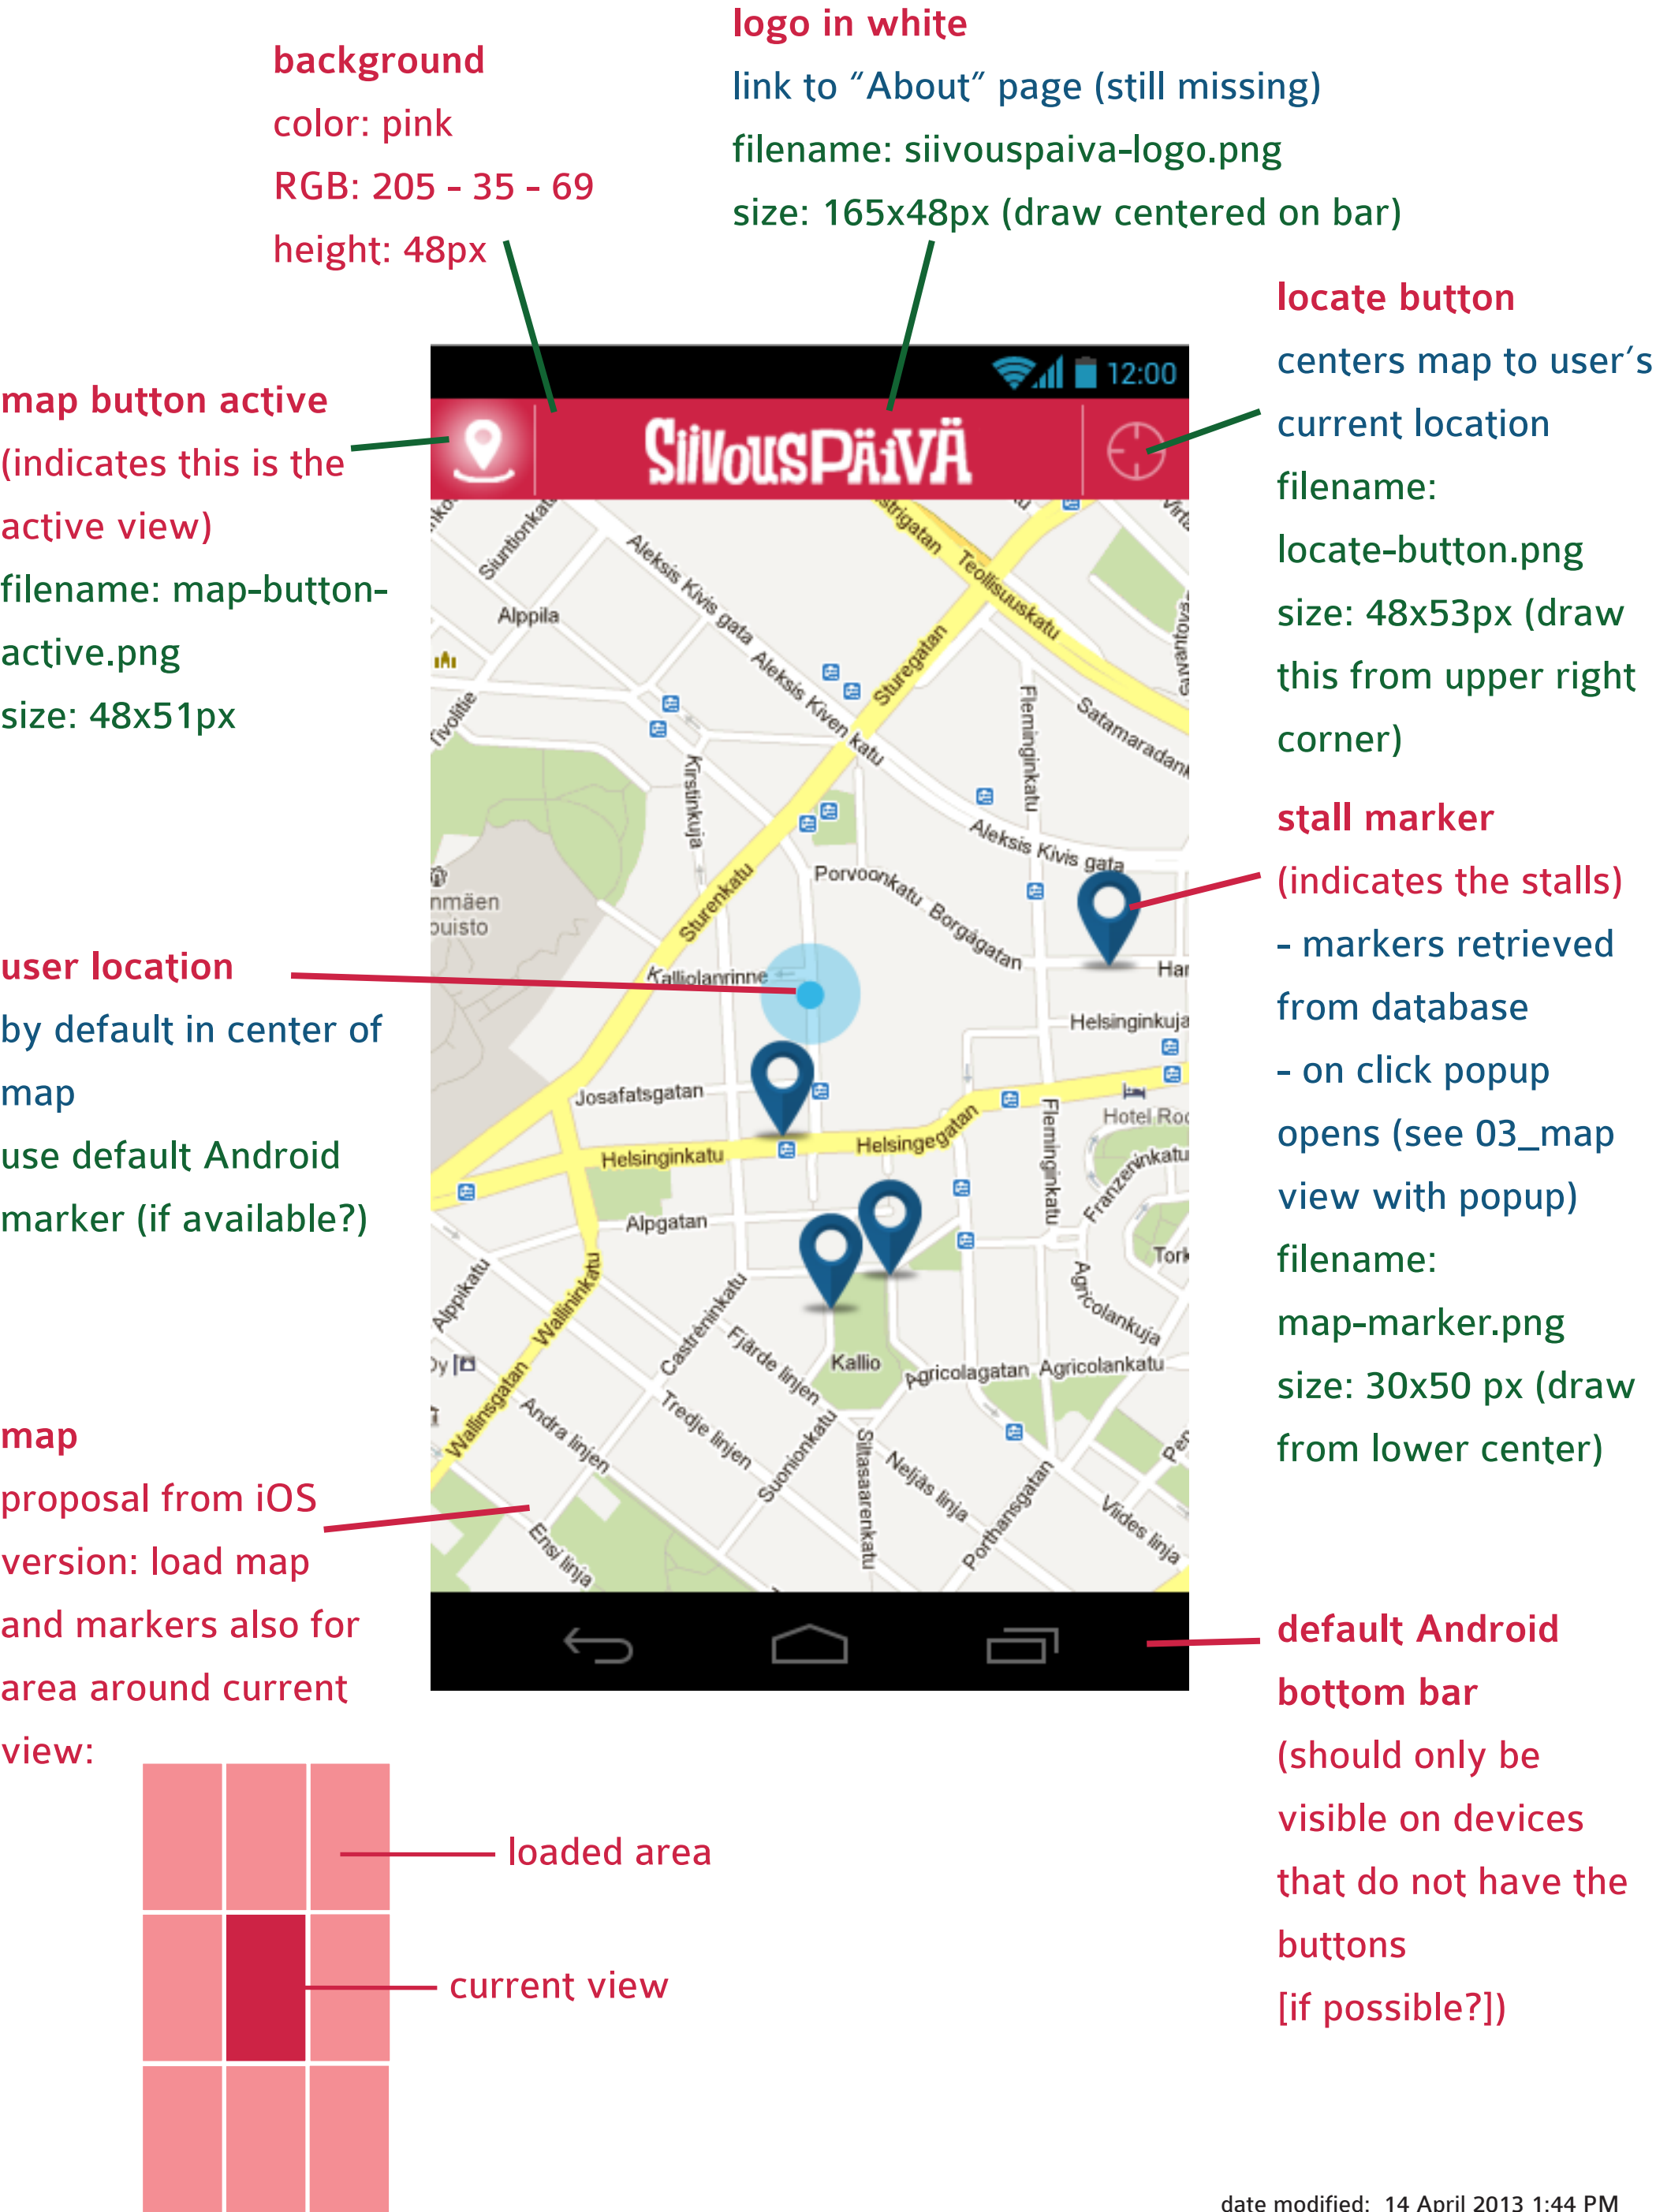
background
color: pink
RGB: 205 - 35 - 69
height: 48px

logo in white
link to “About” page (still missing)
filename: siivouspaiva-logo.png
size: 165x48px (draw centered on bar)

locate button
centers map to user’s current location
filename: locate-button.png
size: 48x53px (draw this from upper right corner)

map button active
(indicates this is the active view)
filename: map-button-active.png
size: 48x51px

12:00

SIIVOUSPÄIVÄ

Siuntionkatu
Alppila
Aleksis Kivis gata
Aleksis Kiven katu
Strigatan
Teollisuuskatu
Sturegatan
Satamaradank
Flemingikatu
Kirstinkuja
Tivolitie
Porvoonkatu
Borgågatan
Sturenkatu
nmäen puisto
Kalliolanrinne
Helsinginkuja
Josafatsgatan
Helsinginkatu
Helsingegatan
Hotel Roo
Franzeninkatu
Alpgatan
Alppikatu
Wallininkatu
Castreninkatu
Fjärde linjen
Kallio
Agricolagatan
Agricolankatu
Agricolankuja
Wallinsgatan
Andra linjen
Tredje linjen
Suonionkatu
Siltasaarenkatu
Neljäs linja
Porthansgatan
Vildes linja
Ensi linja
Har
Tork

stall marker
(indicates the stalls)
- markers retrieved from database
- on click popup opens (see 03_map view with popup)
filename: map-marker.png
size: 30x50 px (draw from lower center)

user location
by default in center of map
use default Android marker (if available?)

map
proposal from iOS version: load map and markers also for area around current view:

loaded area
current view

default Android bottom bar
(should only be visible on devices that do not have the buttons
[if possible?])

date modified: 14 April 2013 1:44 PM